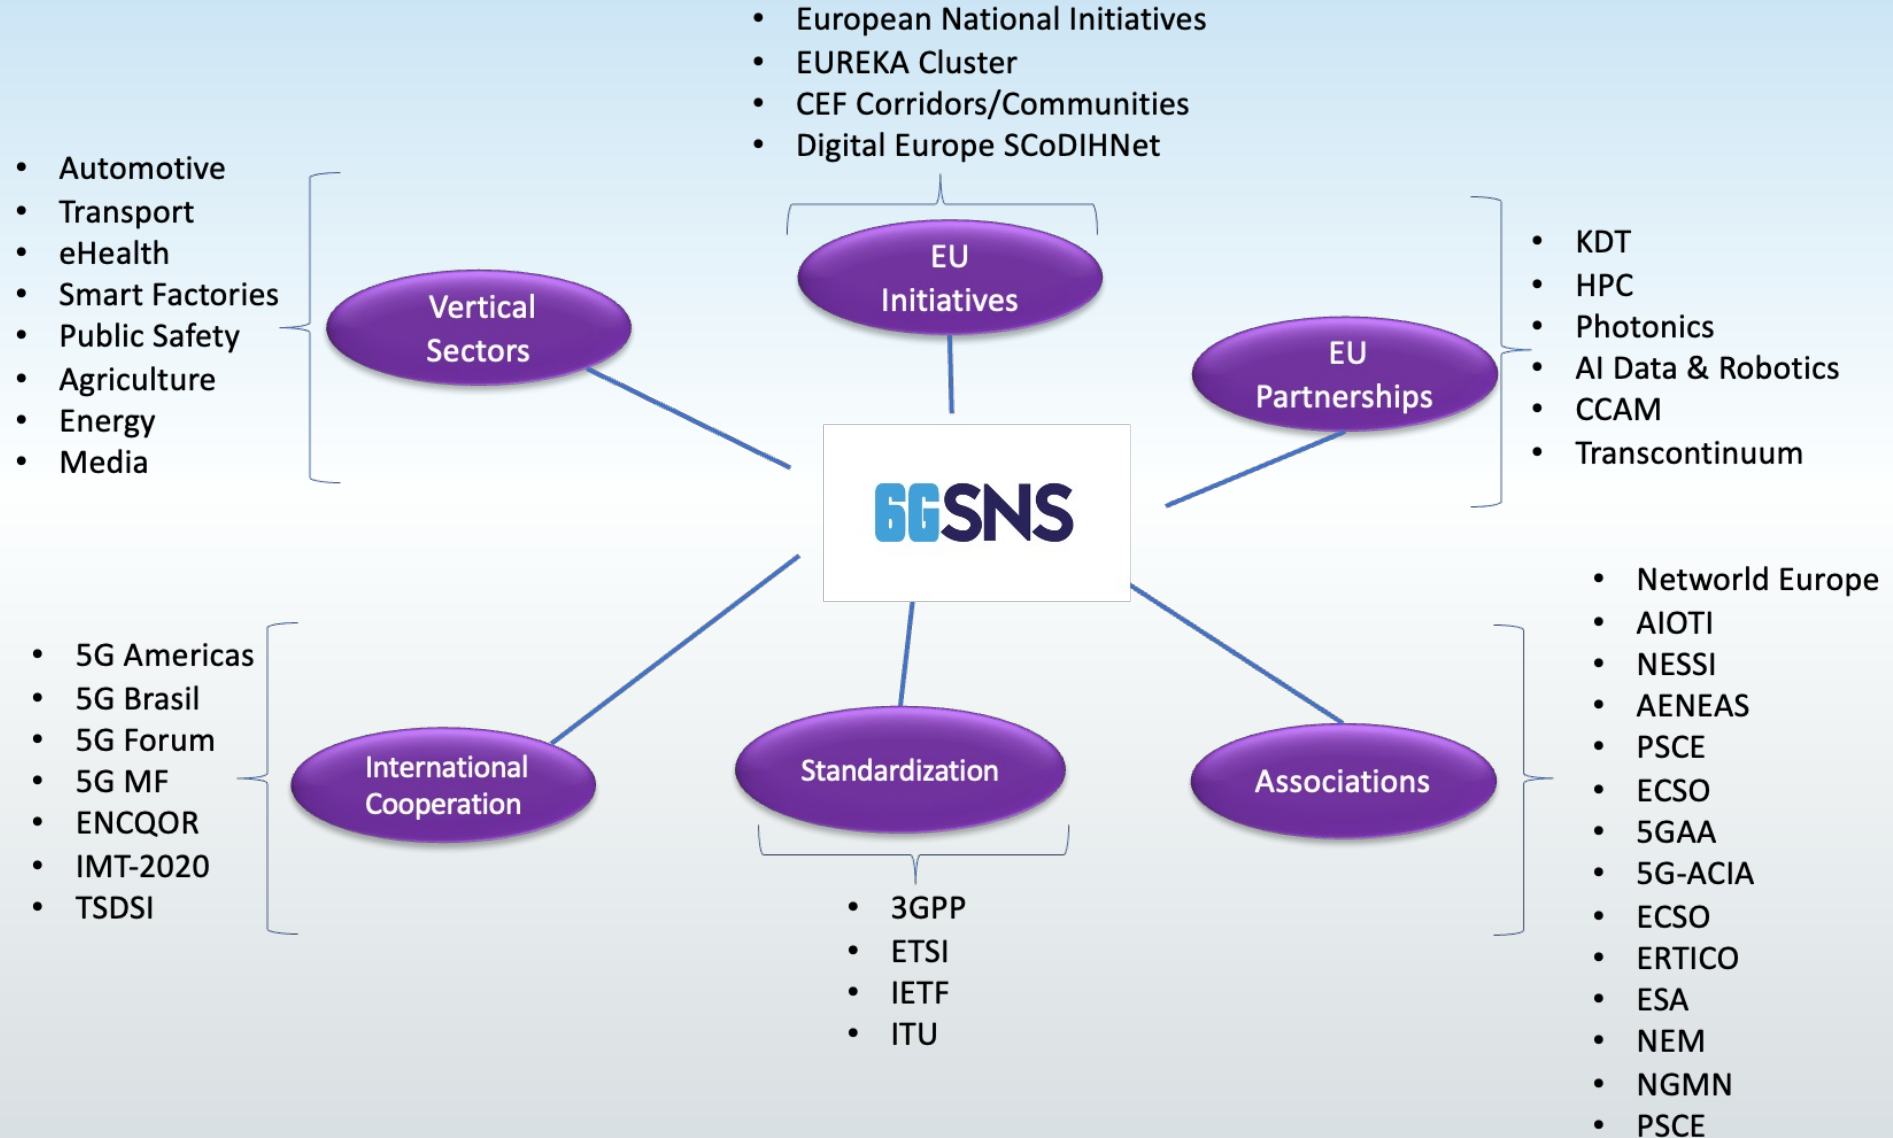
- European National Initiatives
- EUREKA Cluster
- CEF Corridors/Communities
- Digital Europe SCoDIHNet

EU Initiatives

- Automotive
- Transport
- eHealth
- Smart Factories
- Public Safety
- Agriculture
- Energy
- Media

Vertical Sectors

EU Partnerships

- KDT
- HPC
- Photonics
- AI Data & Robotics
- CCAM
- Transcontinuum

6GSNS

- 5G Americas
- 5G Brasil
- 5G Forum
- 5G MF
- ENCQOR
- IMT-2020
- TSDSI

International Cooperation

Standardization

- 3GPP
- ETSI
- IETF
- ITU

Associations

- Networld Europe
- AIOTI
- NESSI
- AENEAS
- PSCE
- ECSO
- 5GAA
- 5G-ACIA
- ECSO
- ERTICO
- ESA
- NEM
- NGMN
- PSCE